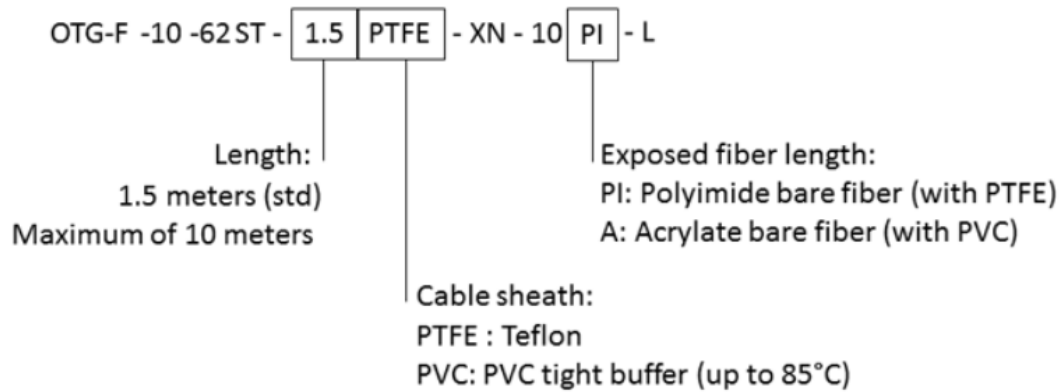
OTG-F -10 -62 ST - 1.5 PTFE - XN - 10 PI - L

Length:
1.5 meters (std)
Maximum of 10 meters

Exposed fiber length:
PI: Polyimide bare fiber (with PTFE)
A: Acrylate bare fiber (with PVC)

Cable sheath:
PTFE : Teflon
PVC: PVC tight buffer (up to 85°C)